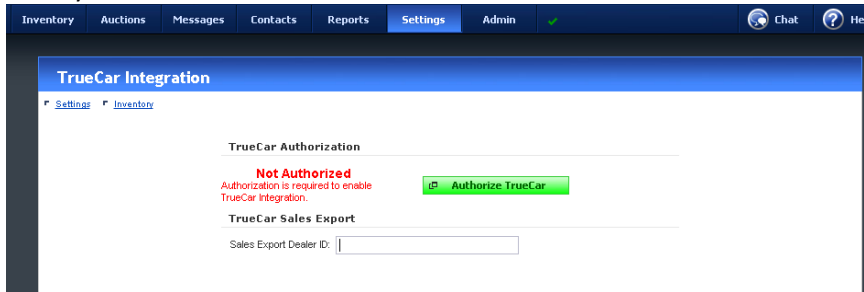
Inventory Auctions Messages Contacts Reports Settings Admin

Chat He

TrueCar Integration

Settings Inventory

TrueCar Authorization

Not Authorized
Authorization is required to enable TrueCar Integration.

Authorize TrueCar

TrueCar Sales Export

Sales Export Dealer ID: